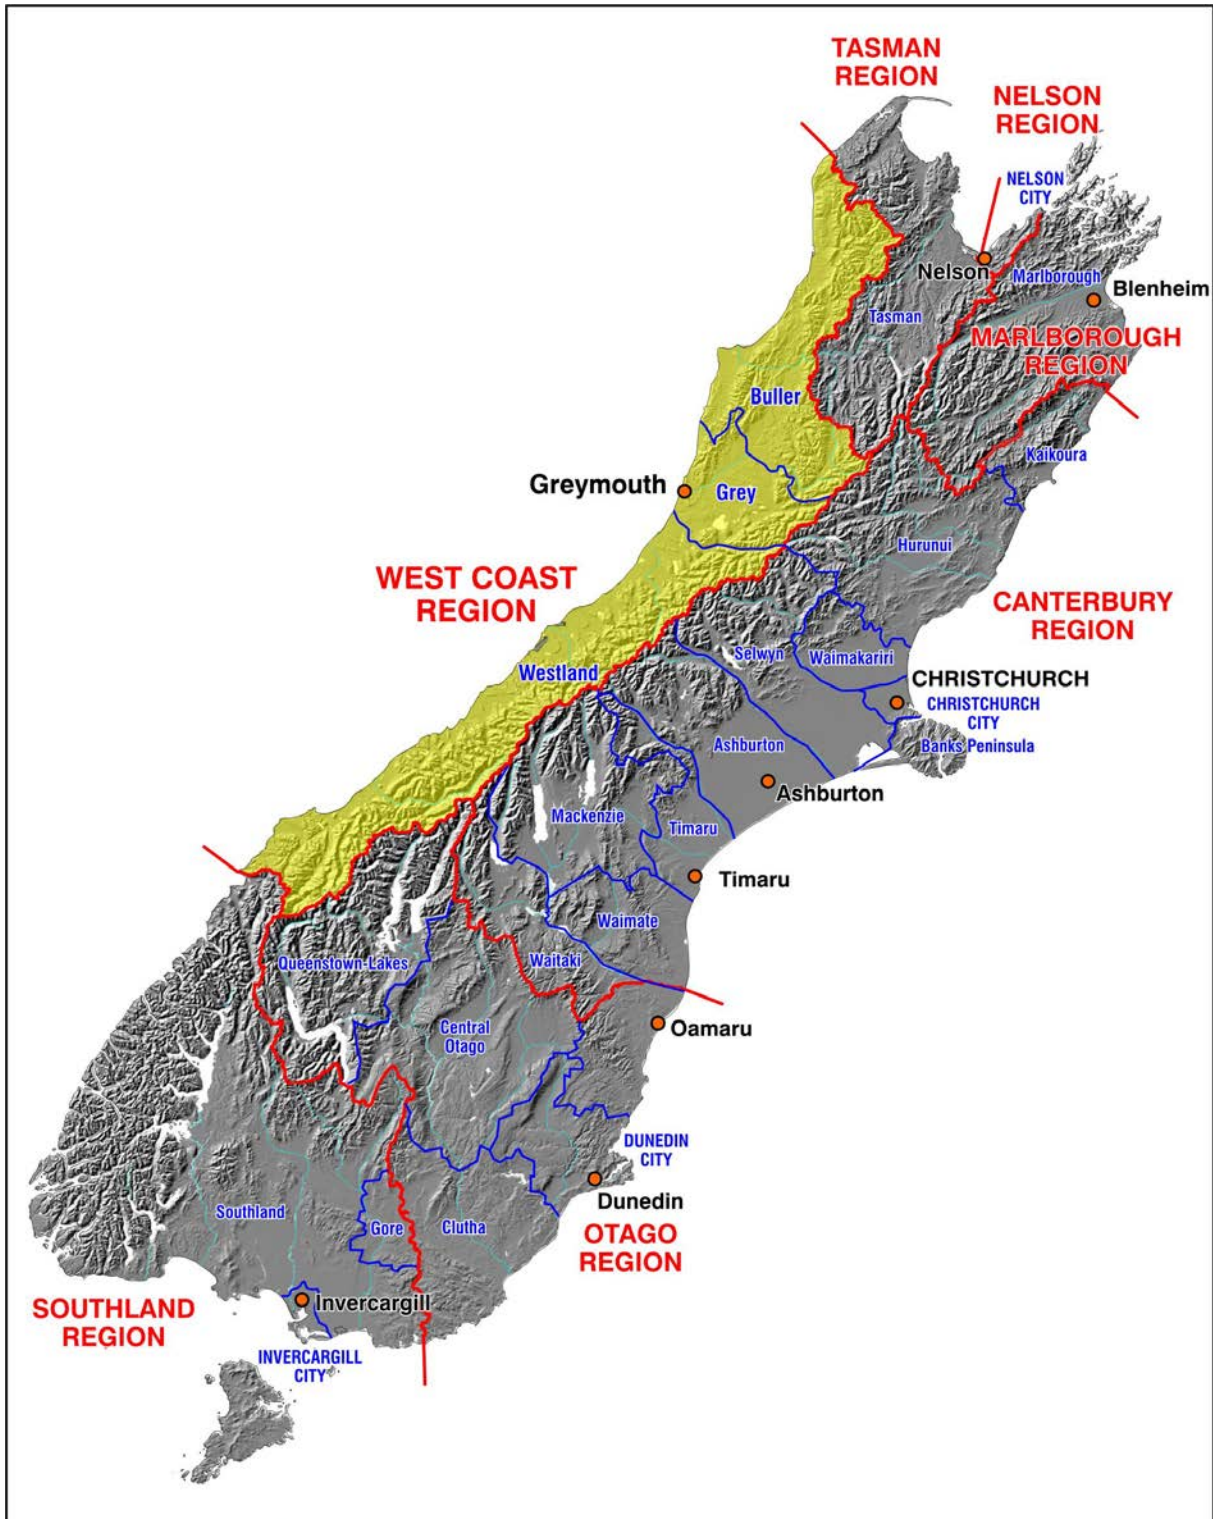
TASMAN REGION

NELSON REGION

NELSON CITY

Nelson

Marlborough

Blenheim

Tasman

MARLBOROUGH REGION

Buller

Kaikoura

Greymouth

Grey

Hurunui

WEST COAST REGION

CANTERBURY REGION

Selwyn

Waimakariri

Westland

CHRISTCHURCH

CHRISTCHURCH CITY

Banks Peninsula

Ashburton

Ashburton

Mackenzie

Timaru

Timaru

Waimate

Queenstown-Lakes

Waitaki

Central Otago

Oamaru

DUNEDIN CITY

Dunedin

Southland

Gore

Clutha

OTAGO REGION

SOUTHLAND REGION

Invercargill

INVERCARGILL CITY